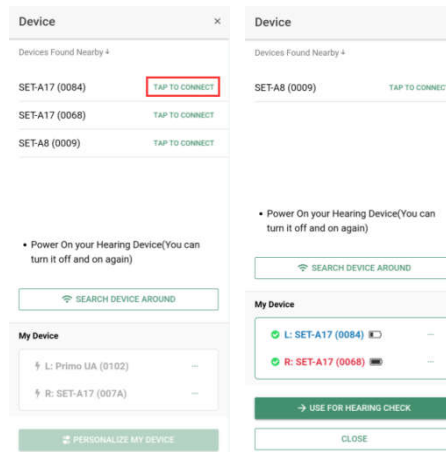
Device ×

Devices Found Nearby ↓

SET-A17 (0084) TAP TO CONNECT

SET-A17 (0068) TAP TO CONNECT

SET-A8 (0009) TAP TO CONNECT

• Power On your Hearing Device(You can turn it off and on again)

SEARCH DEVICE AROUND

My Device

L: Primo UA (0102) --

R: SET-A17 (007A) --

PERSONALIZE MY DEVICE

Device

Devices Found Nearby ↓

SET-A8 (0009) TAP TO CONNEC

• Power On your Hearing Device(You can turn it off and on again)

SEARCH DEVICE AROUND

My Device

L: SET-A17 (0084) --

R: SET-A17 (0068) --

→ USE FOR HEARING CHECK

CLOSE